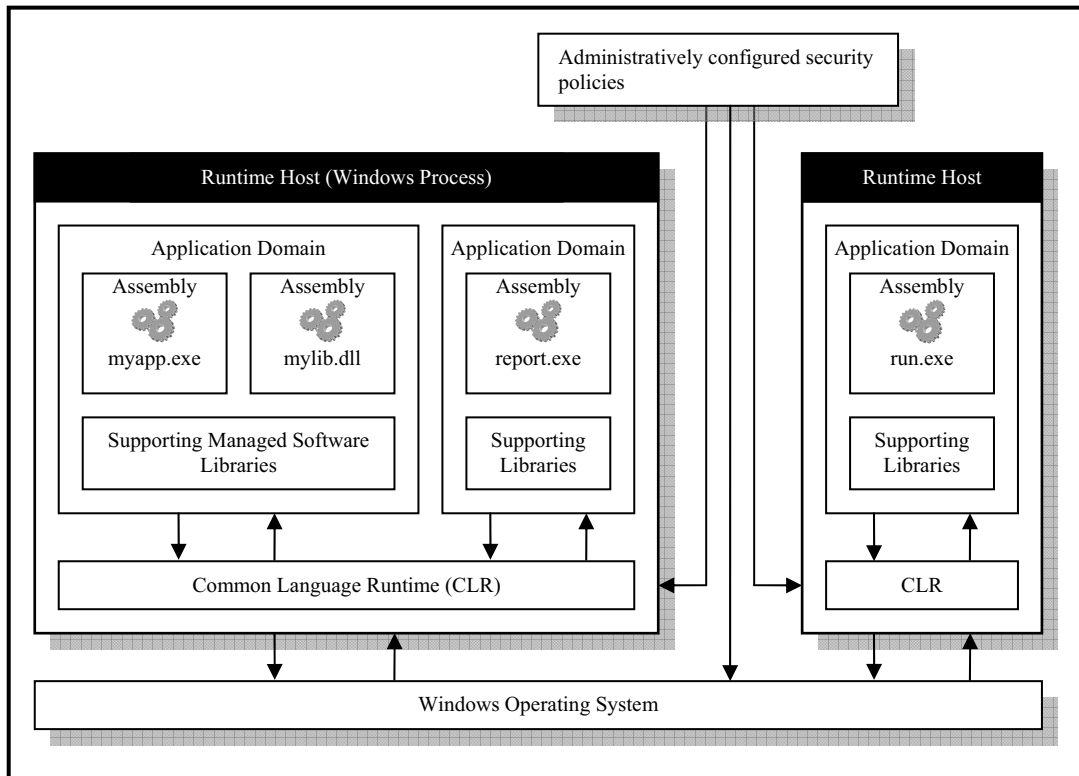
Administratively configured security policies

Runtime Host (Windows Process)

Application Domain

Assembly

myapp.exe

Assembly

mylib.dll

Supporting Managed Software Libraries

Application Domain

Assembly

report.exe

Supporting Libraries

Common Language Runtime (CLR)

Runtime Host

Application Domain

Assembly

run.exe

Supporting Libraries

CLR

Windows Operating System